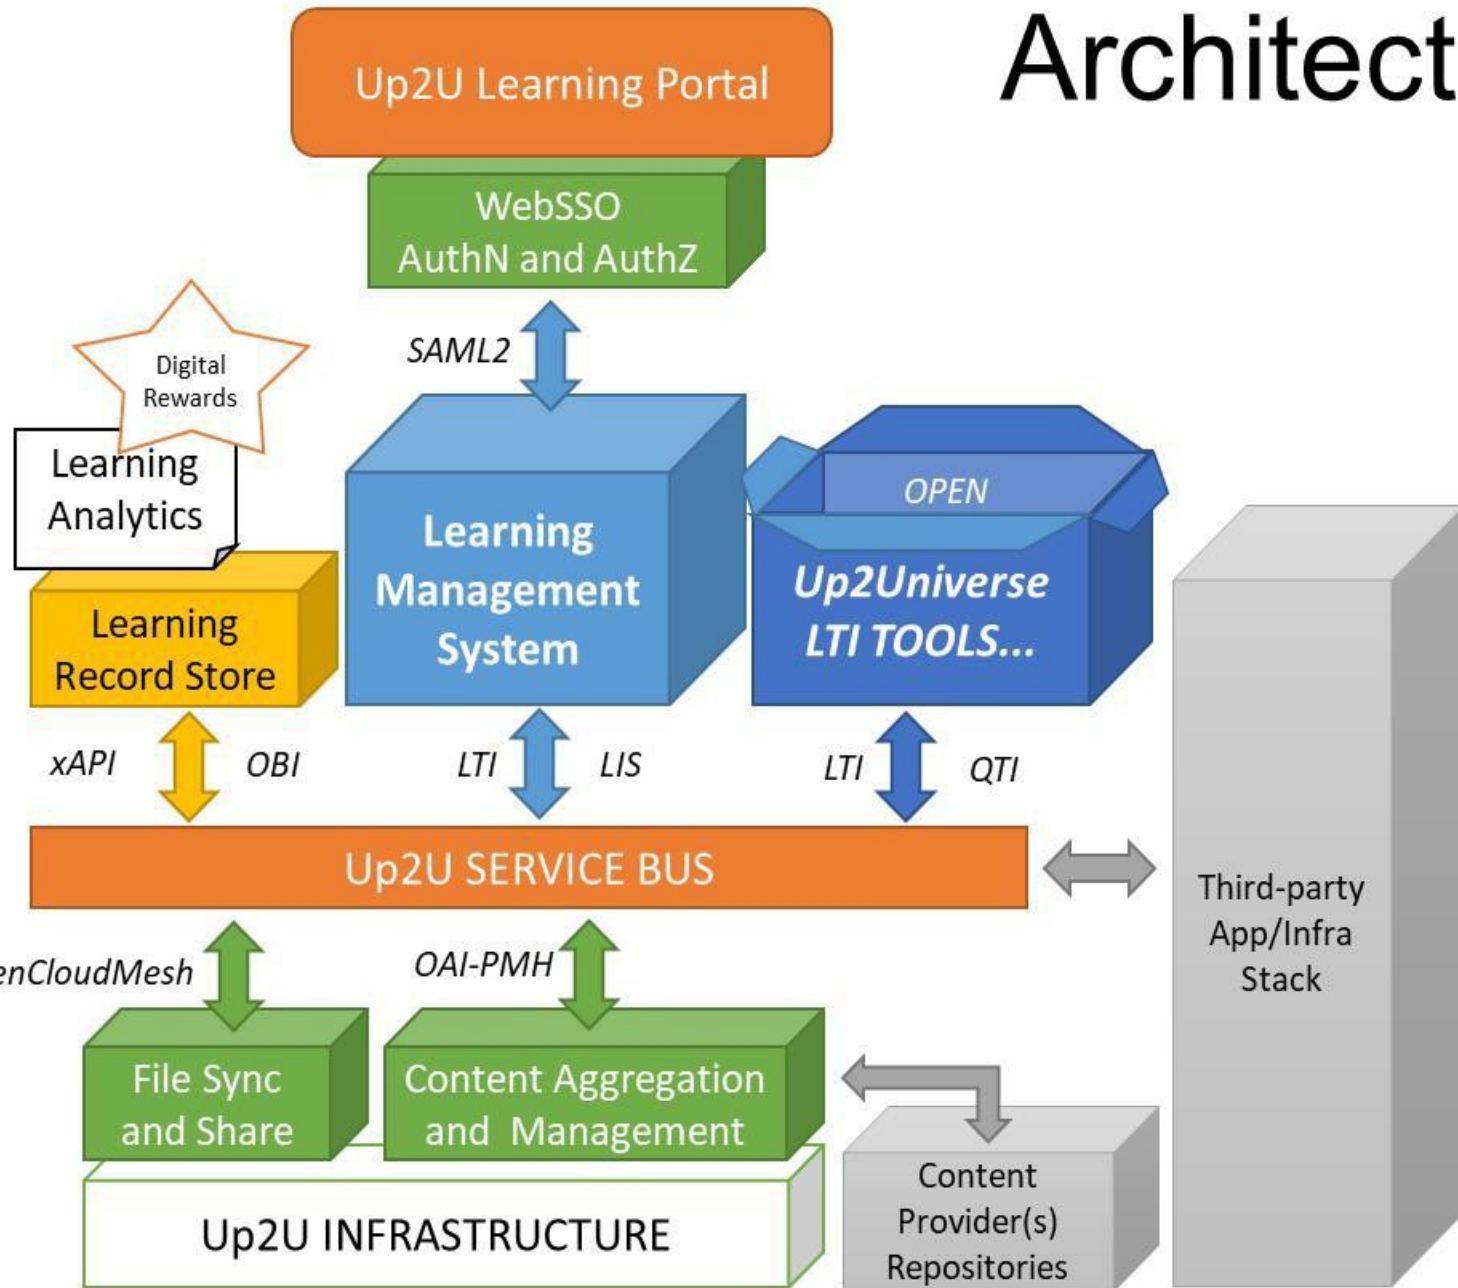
Architect

Up2U Learning Portal

WebSSO
AuthN and AuthZ

SAML2

Digital Rewards

Learning Analytics

Learning Record Store

Learning Management System

OPEN

Up2Universe LTI TOOLS...

xAPI

OBI

LTI

LIS

LTI

QTI

Up2U SERVICE BUS

Third-party App/Infra Stack

enCloudMesh

OAI-PMH

File Sync and Share

Content Aggregation and Management

Up2U INFRASTRUCTURE

Content Provider(s) Repositories